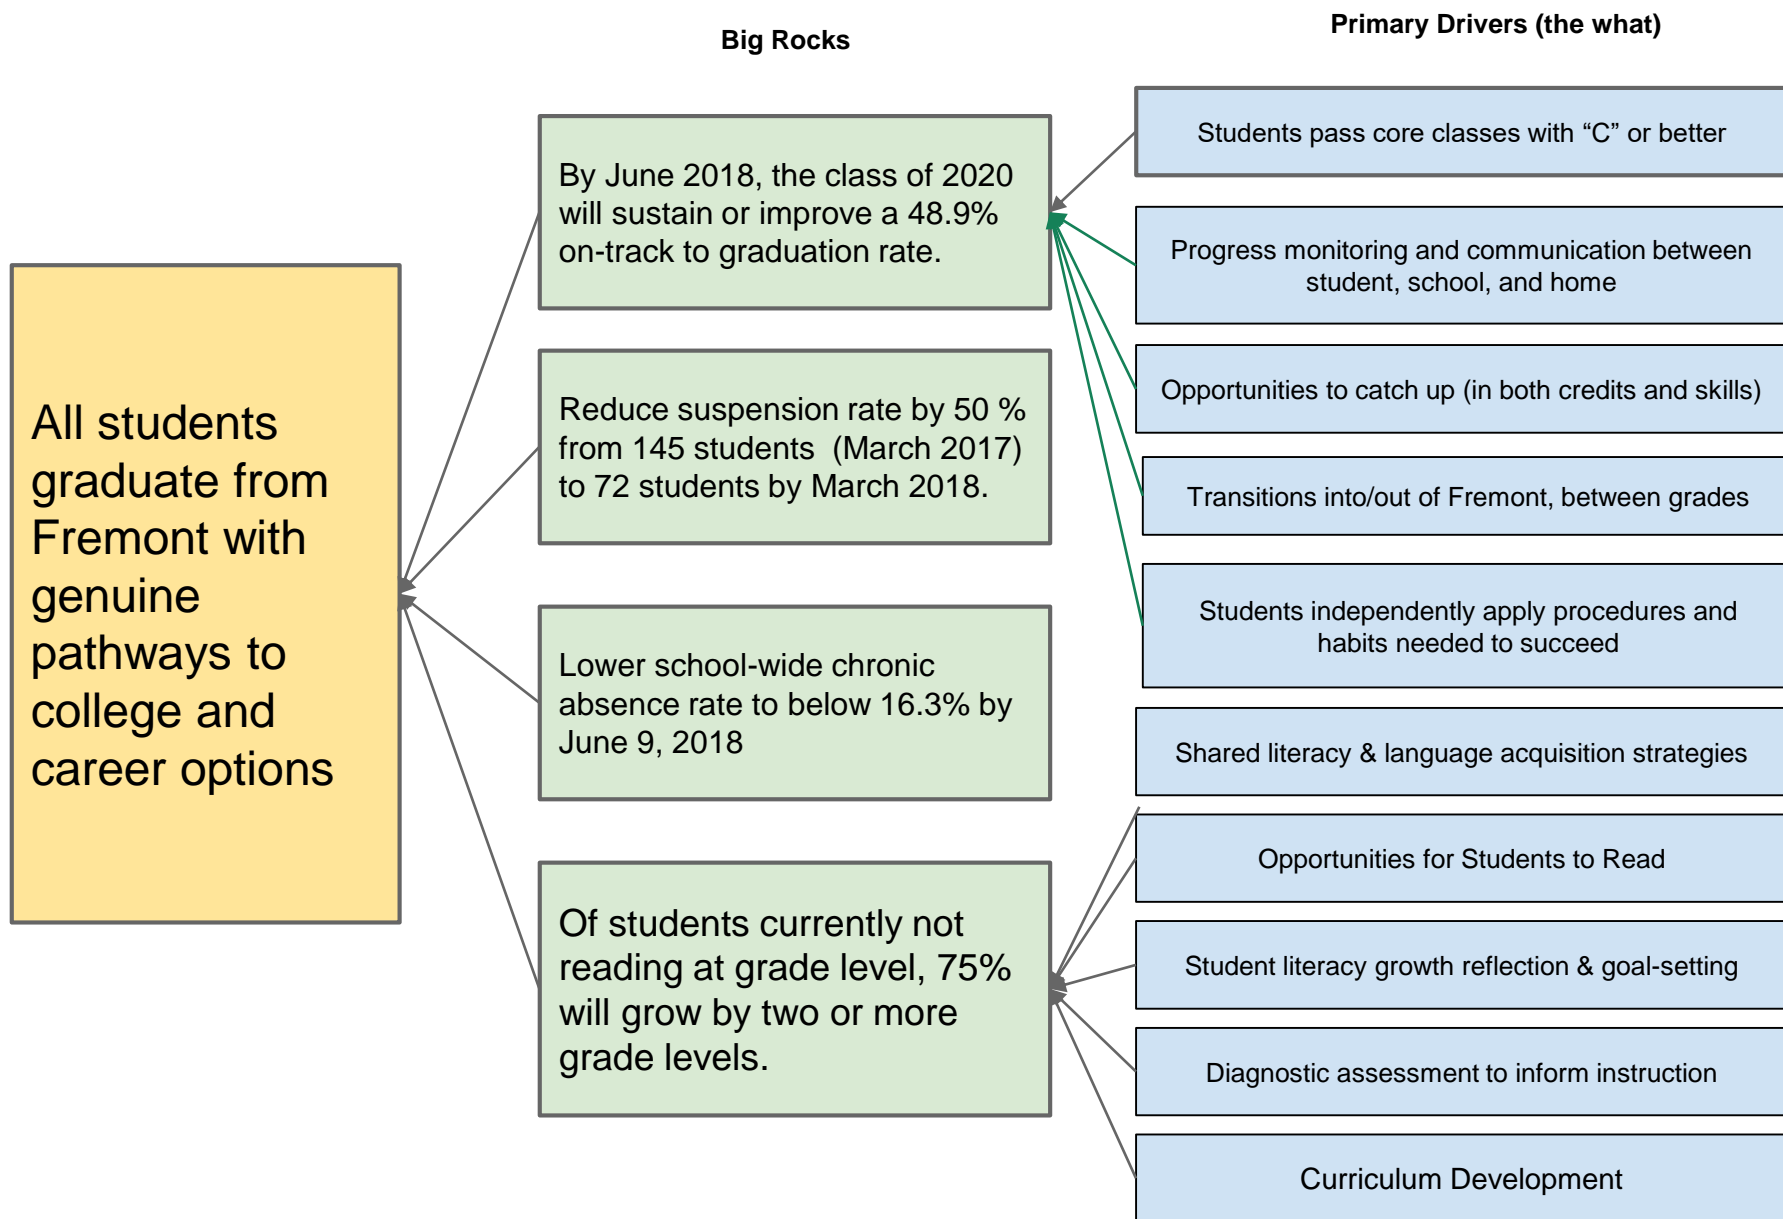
Big Rocks

Primary Drivers (the what)

All students graduate from Fremont with genuine pathways to college and career options

By June 2018, the class of 2020 will sustain or improve a 48.9% on-track to graduation rate.

Reduce suspension rate by 50 % from 145 students (March 2017) to 72 students by March 2018.

Lower school-wide chronic absence rate to below 16.3% by June 9, 2018

Of students currently not reading at grade level, 75% will grow by two or more grade levels.

Students pass core classes with “C” or better

Progress monitoring and communication between student, school, and home

Opportunities to catch up (in both credits and skills)

Transitions into/out of Fremont, between grades

Students independently apply procedures and habits needed to succeed

Shared literacy & language acquisition strategies

Opportunities for Students to Read

Student literacy growth reflection & goal-setting

Diagnostic assessment to inform instruction

Curriculum Development